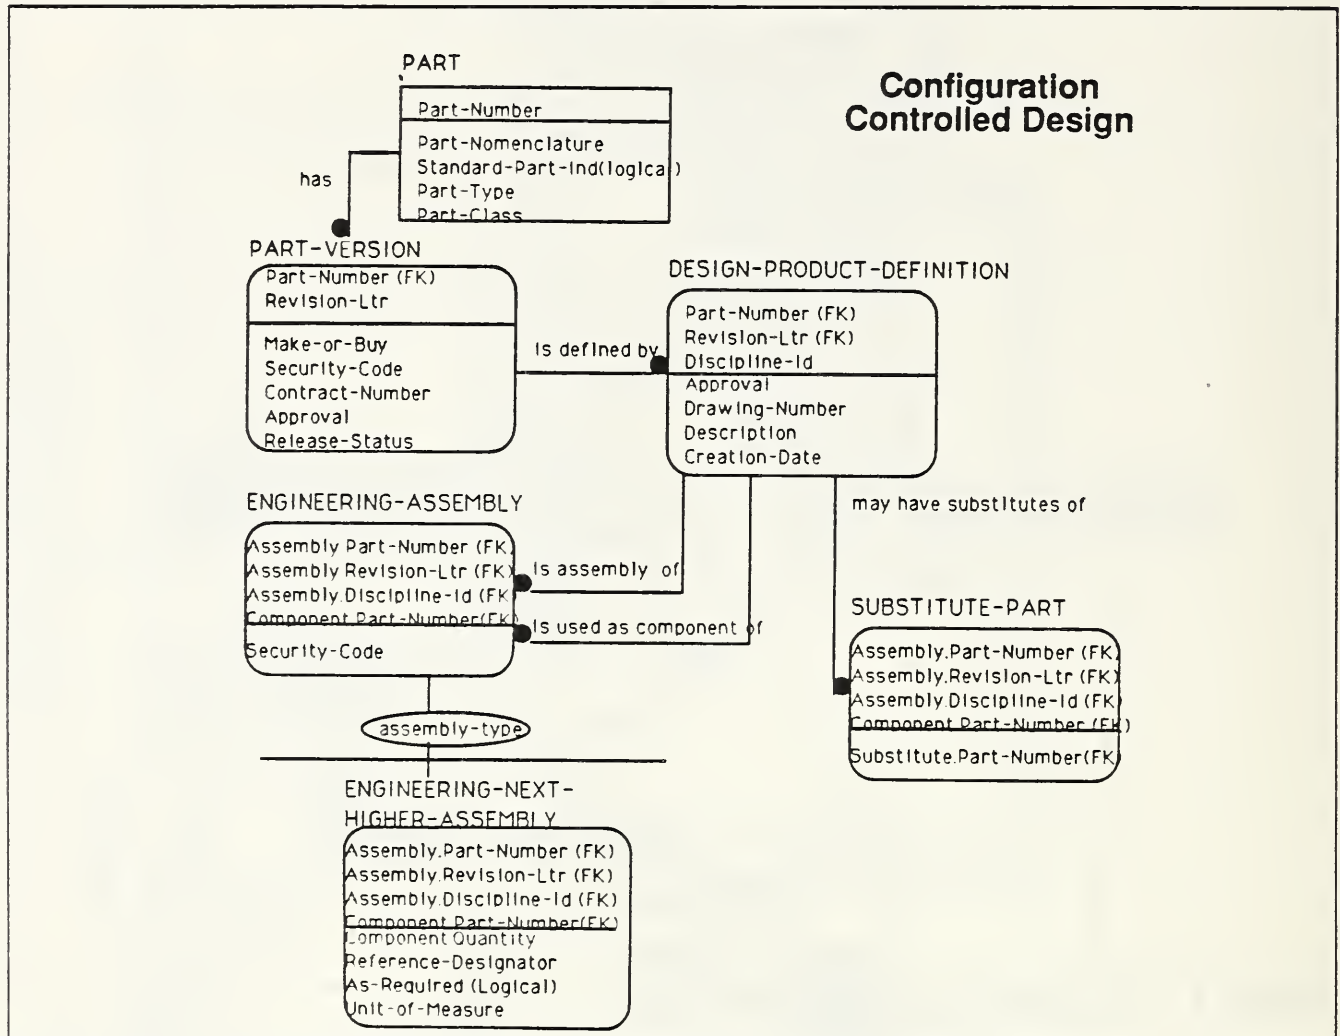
Configuration Controlled Design

PART
Part-Number
Part-Nomenclature
Standard-Part-Ind(logical)
Part-Type
Part-Class

has

PART-VERSION
Part-Number (FK)
Revision-Ltr
Make-or-Buy
Security-Code
Contract-Number
Approval
Release-Status

is defined by

DESIGN-PRODUCT-DEFINITION
Part-Number (FK)
Revision-Ltr (FK)
Discipline-Id
Approval
Drawing-Number
Description
Creation-Date

may have substitutes of

ENGINEERING-ASSEMBLY
Assembly.Part-Number (FK)
Assembly.Revision-Ltr (FK)
Assembly.Discipline-Id (FK)
Component.Part-Number(FK)
Security-Code

is assembly of

is used as component of

SUBSTITUTE-PART
Assembly.Part-Number (FK)
Assembly.Revision-Ltr (FK)
Assembly.Discipline-Id (FK)
Component.Part-Number (FK)
Substitute.Part-Number(FK)

assembly-type

ENGINEERING-NEXT-HIGHER-ASSEMBLY
Assembly.Part-Number (FK)
Assembly.Revision-Ltr (FK)
Assembly.Discipline-Id (FK)
Component.Part-Number(FK)
Component Quantity
Reference-Designator
As-Required (Logical)
Unit-of-Measure